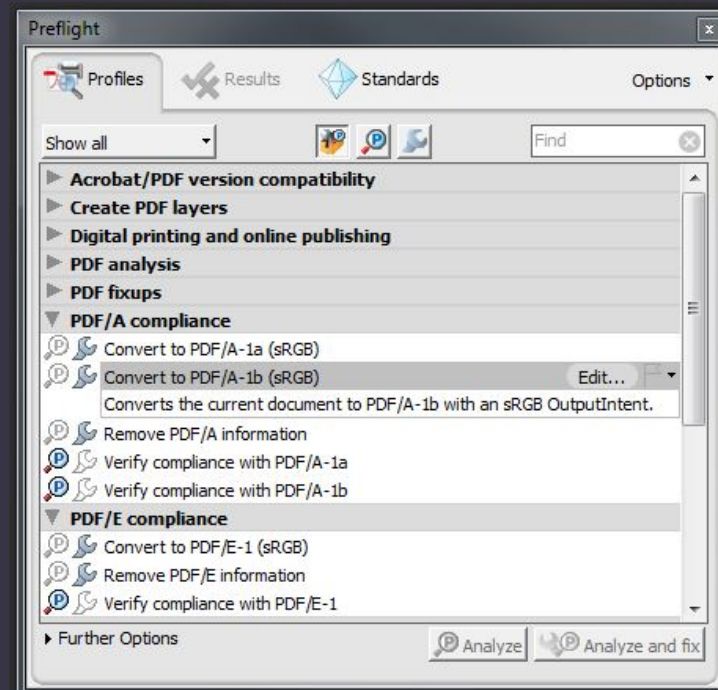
Preflight

Profiles Results Standards Options

Show all

Find

Acrobat/PDF version compatibility
Create PDF layers
Digital printing and online publishing
PDF analysis
PDF fixups
PDF/A compliance
Convert to PDF/A-1a (sRGB)
Convert to PDF/A-1b (sRGB) Edit...
Converts the current document to PDF/A-1b with an sRGB OutputIntent.
Remove PDF/A information
Verify compliance with PDF/A-1a
Verify compliance with PDF/A-1b
PDF/E compliance
Convert to PDF/E-1 (sRGB)
Remove PDF/E information
Verify compliance with PDF/E-1

Further Options

Analyze Analyze and fix